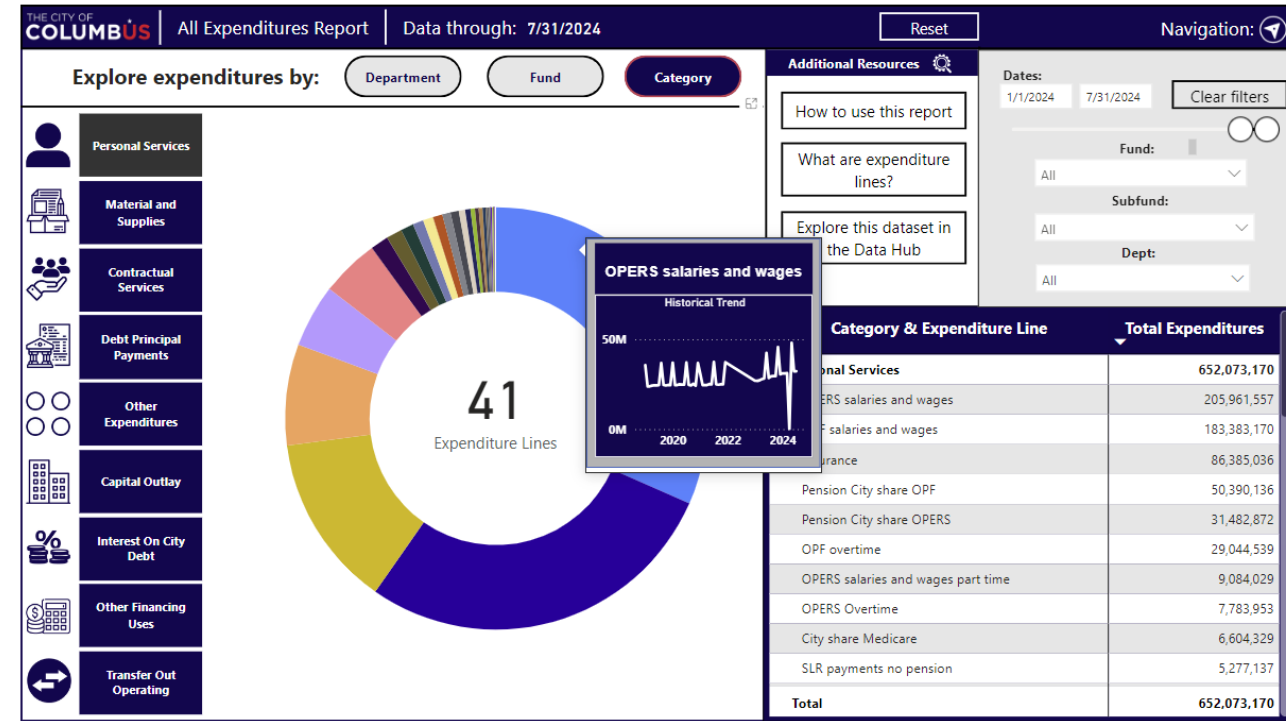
THE CITY OF COLUMBUS | All Expenditures Report | Data through: 7/31/2024

Reset

Navigation:

Explore expenditures by:

Department

Fund

Category

Additional Resources

How to use this report

What are expenditure lines?

Explore this dataset in the Data Hub

Dates:

1/1/2024

7/31/2024

Clear filters

Fund:

All

Subfund:

All

Dept:

All

Personal Services

Material and Supplies

Contractual Services

Debt Principal Payments

Other Expenditures

Capital Outlay

Interest On City Debt

Other Financing Uses

Transfer Out Operating

41

Expenditure Lines

OPERS salaries and wages

Historical Trend

50M

0M

2020

2022

2024

| Category & Expenditure Line | Total Expenditures |
|---|---|
| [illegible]onal Services | 652,073,170 |
| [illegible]ERS salaries and wages | 205,961,557 |
| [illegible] salaries and wages | 183,383,170 |
| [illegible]urance | 86,385,036 |
| Pension City share OPF | 50,390,136 |
| Pension City share OPERS | 31,482,872 |
| OPF overtime | 29,044,539 |
| OPERS salaries and wages part time | 9,084,029 |
| OPERS Overtime | 7,783,953 |
| City share Medicare | 6,604,329 |
| SLR payments no pension | 5,277,137 |
| Total | 652,073,170 |